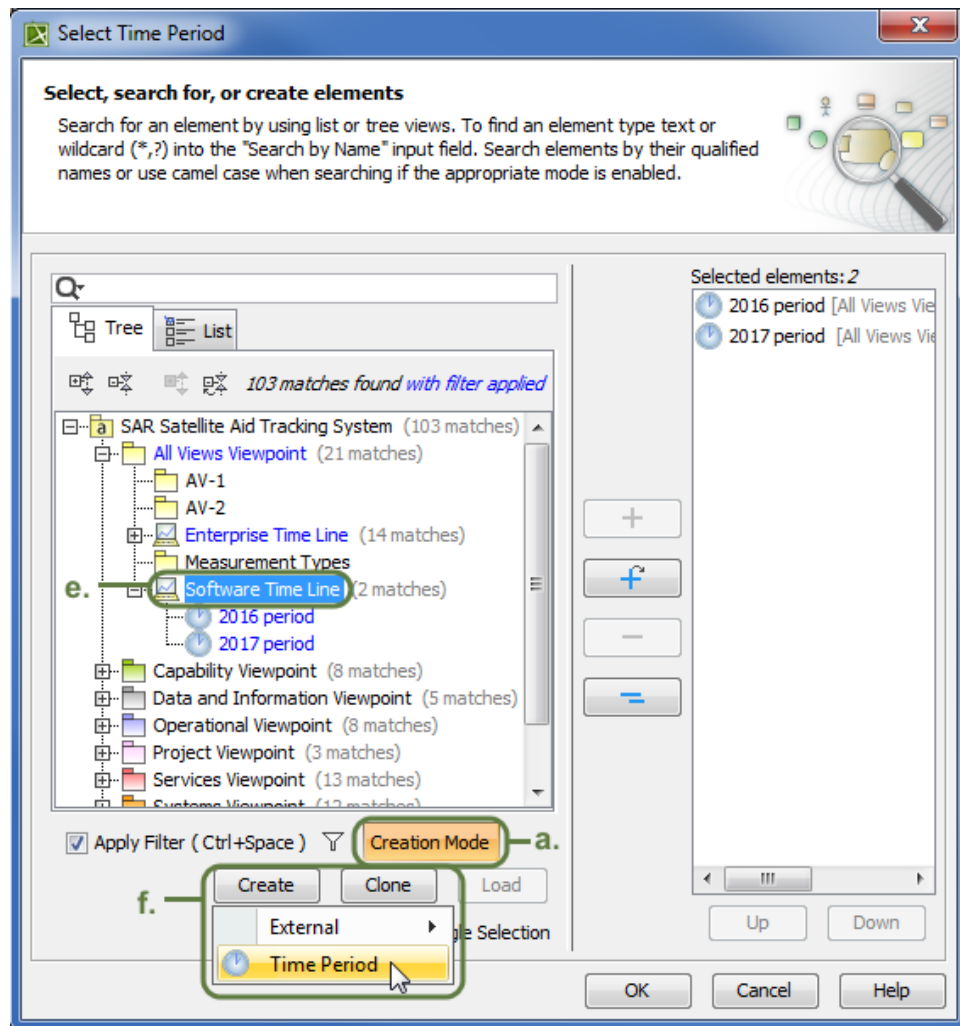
Select Time Period

Select, search for, or create elements

Search for an element by using list or tree views. To find an element type text or wildcard (*,?) into the "Search by Name" input field. Search elements by their qualified names or use camel case when searching if the appropriate mode is enabled.

Tree List

103 matches found with filter applied

SAR Satellite Aid Tracking System (103 matches)
All Views Viewpoint (21 matches)
AV-1
AV-2
Enterprise Time Line (14 matches)
Measurement Types
e. Software Time Line (2 matches)
2016 period
2017 period
Capability Viewpoint (8 matches)
Data and Information Viewpoint (5 matches)
Operational Viewpoint (8 matches)
Project Viewpoint (3 matches)
Services Viewpoint (13 matches)
Systems Viewpoint (12 matches)

Apply Filter ( Ctrl+Space ) Creation Mode a.

f. Create Clone Load

External
Time Period

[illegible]e Selection

Selected elements: 2
2016 period [All Views Vie
2017 period [All Views Vie

Up Down

OK Cancel Help